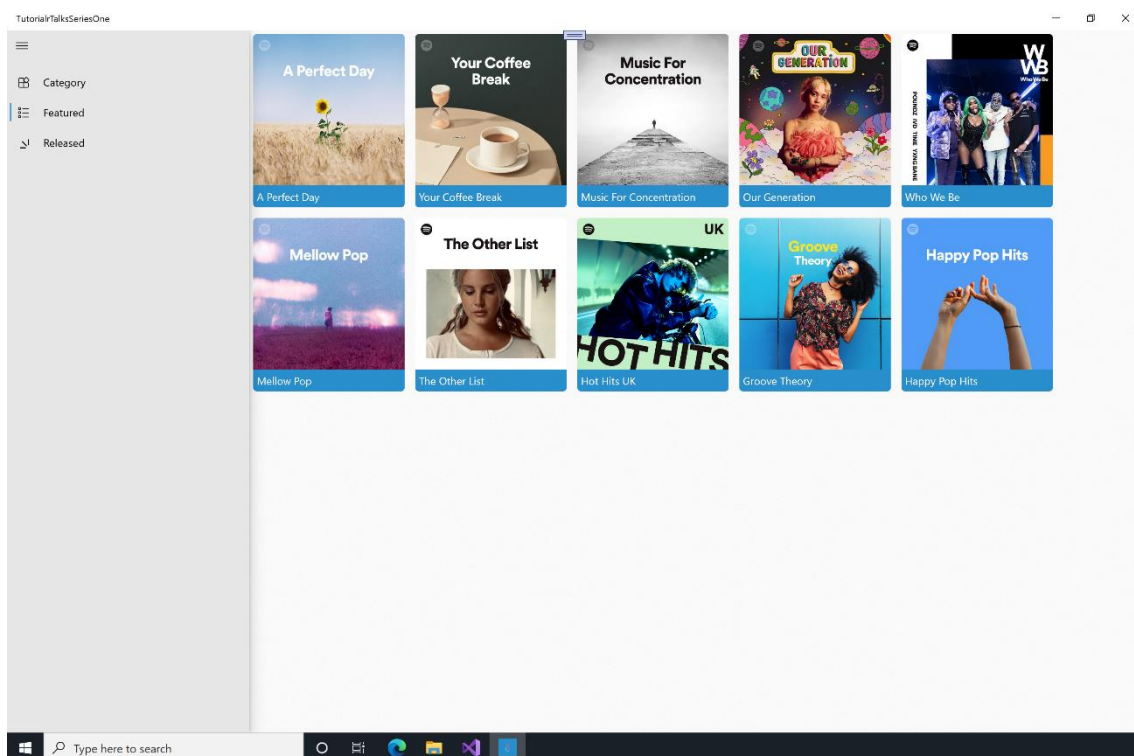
TutorialrTalksSeriesOne

Category
Featured
Released

A Perfect Day
A Perfect Day

Your Coffee Break
Your Coffee Break

Music For Concentration
Music For Concentration

OUR GENERATION
Our Generation

WWB
Who We Be
Who We Be

Mellow Pop
Mellow Pop

The Other List
The Other List

UK
HOT HITS
Hot Hits UK

Groove Theory
Groove Theory

Happy Pop Hits
Happy Pop Hits

Type here to search